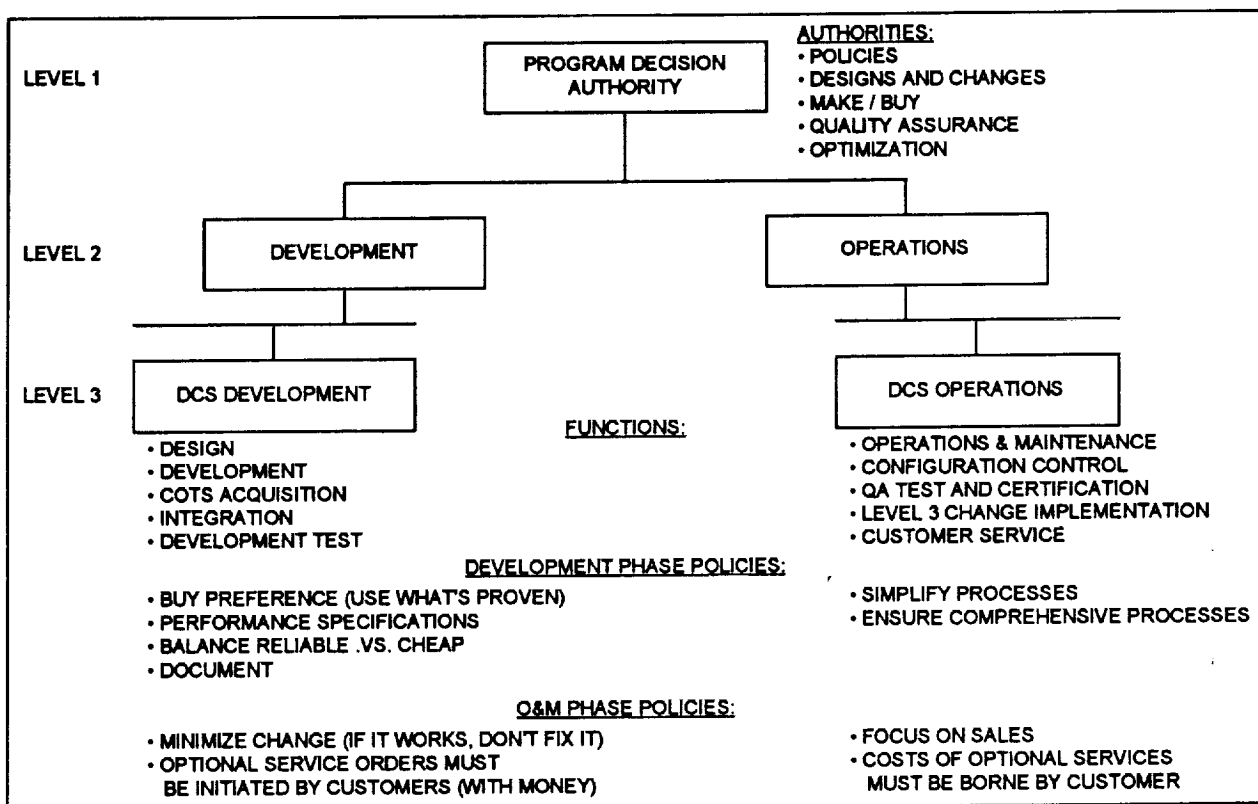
LEVEL 1

PROGRAM DECISION AUTHORITY

AUTHORITIES:
• POLICIES
• DESIGNS AND CHANGES
• MAKE / BUY
• QUALITY ASSURANCE
• OPTIMIZATION

LEVEL 2

DEVELOPMENT

OPERATIONS

LEVEL 3

DCS DEVELOPMENT

DCS OPERATIONS

FUNCTIONS:

• DESIGN
• DEVELOPMENT
• COTS ACQUISITION
• INTEGRATION
• DEVELOPMENT TEST

• OPERATIONS & MAINTENANCE
• CONFIGURATION CONTROL
• QA TEST AND CERTIFICATION
• LEVEL 3 CHANGE IMPLEMENTATION
• CUSTOMER SERVICE

DEVELOPMENT PHASE POLICIES:

• BUY PREFERENCE (USE WHAT'S PROVEN)
• PERFORMANCE SPECIFICATIONS
• BALANCE RELIABLE .VS. CHEAP
• DOCUMENT

• SIMPLIFY PROCESSES
• ENSURE COMPREHENSIVE PROCESSES

O&M PHASE POLICIES:

• MINIMIZE CHANGE (IF IT WORKS, DON'T FIX IT)
• OPTIONAL SERVICE ORDERS MUST BE INITIATED BY CUSTOMERS (WITH MONEY)

• FOCUS ON SALES
• COSTS OF OPTIONAL SERVICES MUST BE BORNE BY CUSTOMER